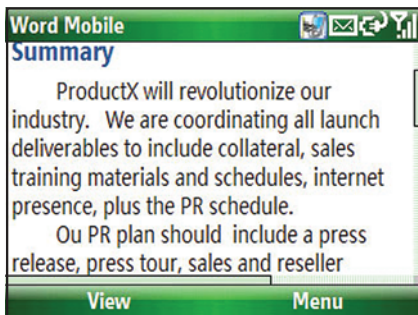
Word Mobile

Summary

ProductX will revolutionize our industry. We are coordinating all launch deliverables to include collateral, sales training materials and schedules, internet presence, plus the PR schedule.

Ou PR plan should include a press release, press tour, sales and reseller

View Menu